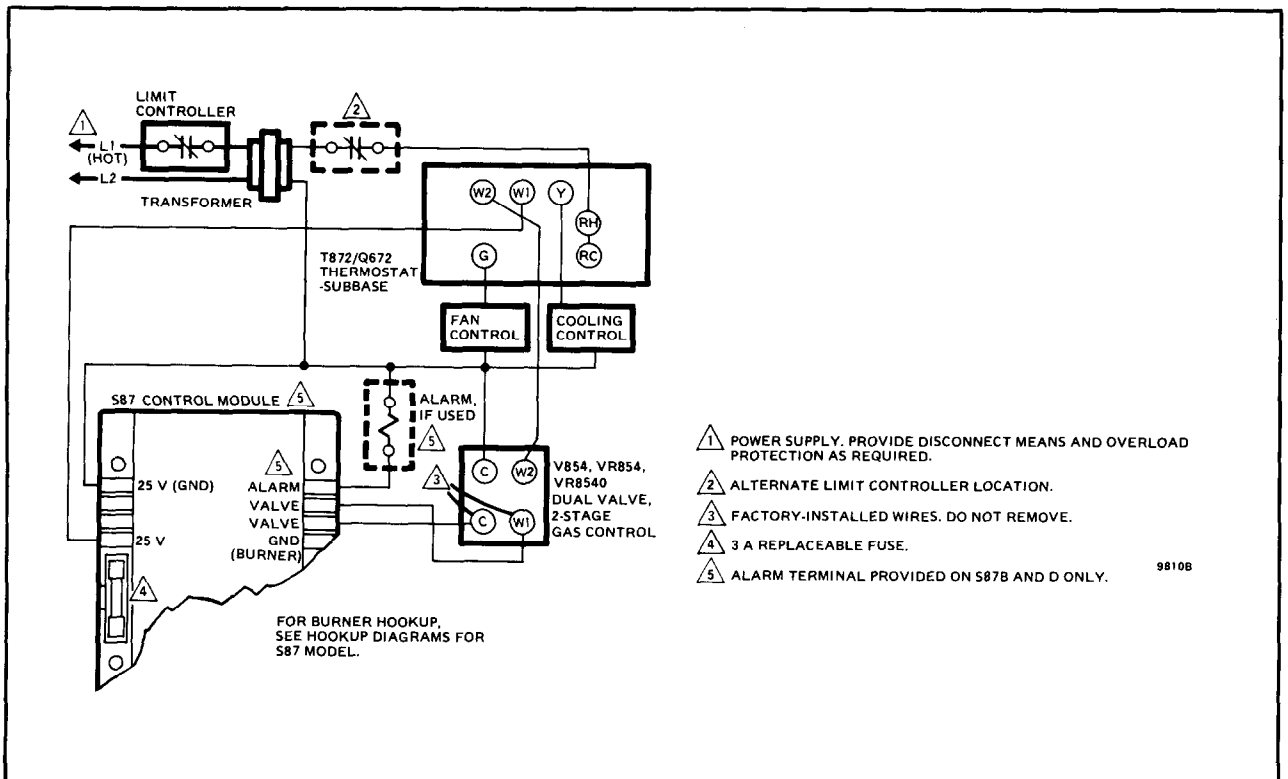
1
LIMIT CONTROLLER
L1 (HOT)
L2
TRANSFORMER
2
W2 W1 Y
RH
RC
G
T872/Q672 THERMOSTAT -SUBBASE
FAN CONTROL
COOLING CONTROL
S87 CONTROL MODULE 5
ALARM, IF USED
5
25 V (GND)
5
ALARM
VALVE
VALVE
GND (BURNER)
25 V
4
3
C
W2
C
W1
V854, VR854, VR8540 DUAL VALVE, 2-STAGE GAS CONTROL
FOR BURNER HOOKUP, SEE HOOKUP DIAGRAMS FOR S87 MODEL.

1 POWER SUPPLY. PROVIDE DISCONNECT MEANS AND OVERLOAD PROTECTION AS REQUIRED.
2 ALTERNATE LIMIT CONTROLLER LOCATION.
3 FACTORY-INSTALLED WIRES. DO NOT REMOVE.
4 3 A REPLACEABLE FUSE.
5 ALARM TERMINAL PROVIDED ON S87B AND D ONLY.
9810B